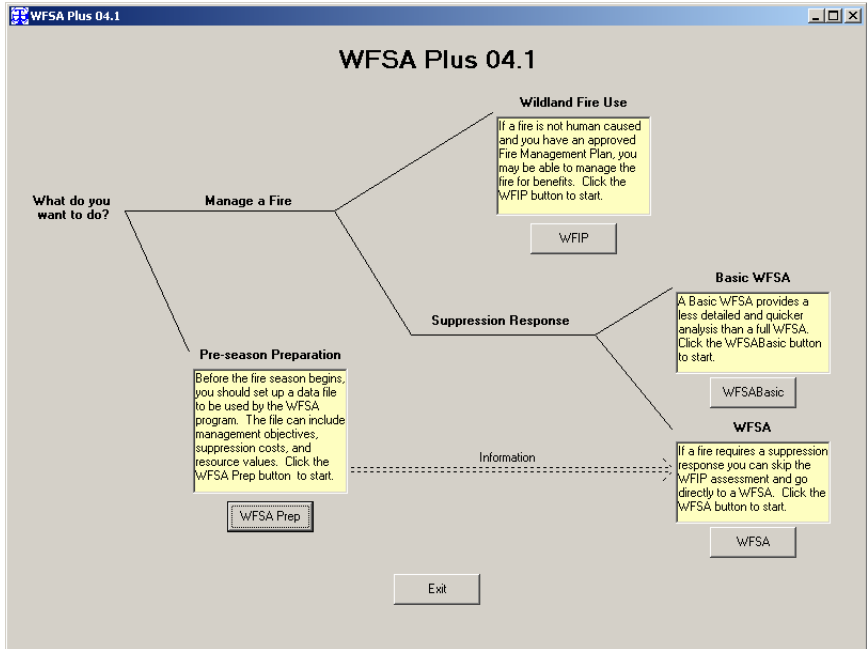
WFSA Plus 04.1

WFSA Plus 04.1

What do you want to do?

Manage a Fire

Wildland Fire Use

If a fire is not human caused and you have an approved Fire Management Plan, you may be able to manage the fire for benefits. Click the WFIP button to start.

WFIP

Basic WFSA

A Basic WFSA provides a less detailed and quicker analysis than a full WFSA. Click the WFSABasic button to start.

WFSABasic

Suppression Response

Pre-season Preparation

Before the fire season begins, you should set up a data file to be used by the WFSA program. The file can include management objectives, suppression costs, and resource values. Click the WFSA Prep button to start.

WFSA Prep

Information

WFSA

If a fire requires a suppression response you can skip the WFIP assessment and go directly to a WFSA. Click the WFSA button to start.

WFSA

Exit